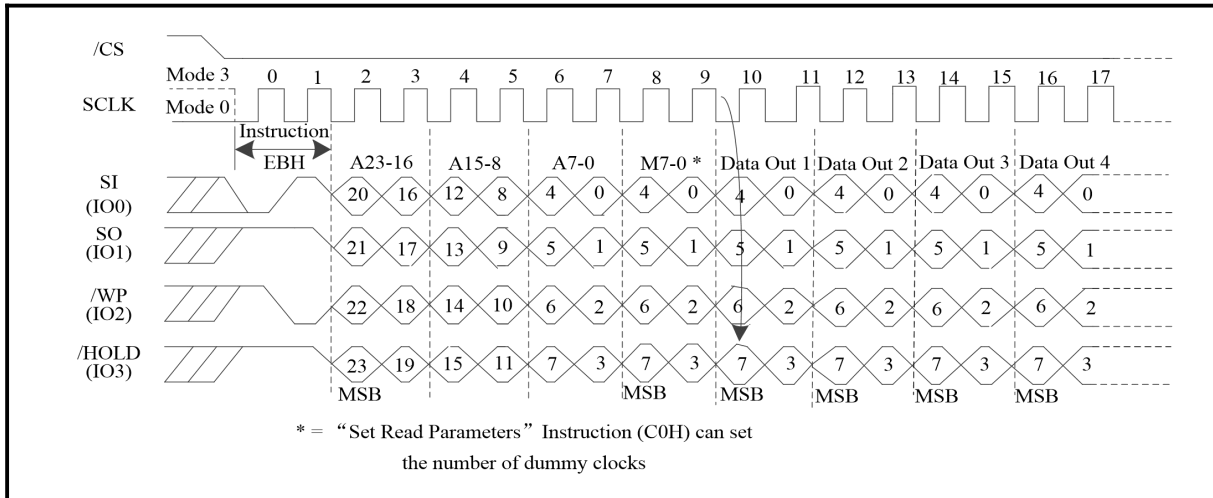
/CS

Mode 3 0 1 2 3 4 5 6 7 8 9 10 11 12 13 14 15 16 17

SCLK Mode 0

Instruction

EBH A23-16 A15-8 A7-0 M7-0 * Data Out 1 Data Out 2 Data Out 3 Data Out 4

SI (IO0) 20 16 12 8 4 0 4 0 4 0 4 0 4 0 4 0

SO (IO1) 21 17 13 9 5 1 5 1 5 1 5 1 5 1 5 1

/WP (IO2) 22 18 14 10 6 2 6 2 6 2 6 2 6 2 6 2

/HOLD (IO3) 23 19 15 11 7 3 7 3 7 3 7 3 7 3 7 3

MSB MSB MSB MSB MSB MSB

* = “Set Read Parameters” Instruction (C0H) can set the number of dummy clocks